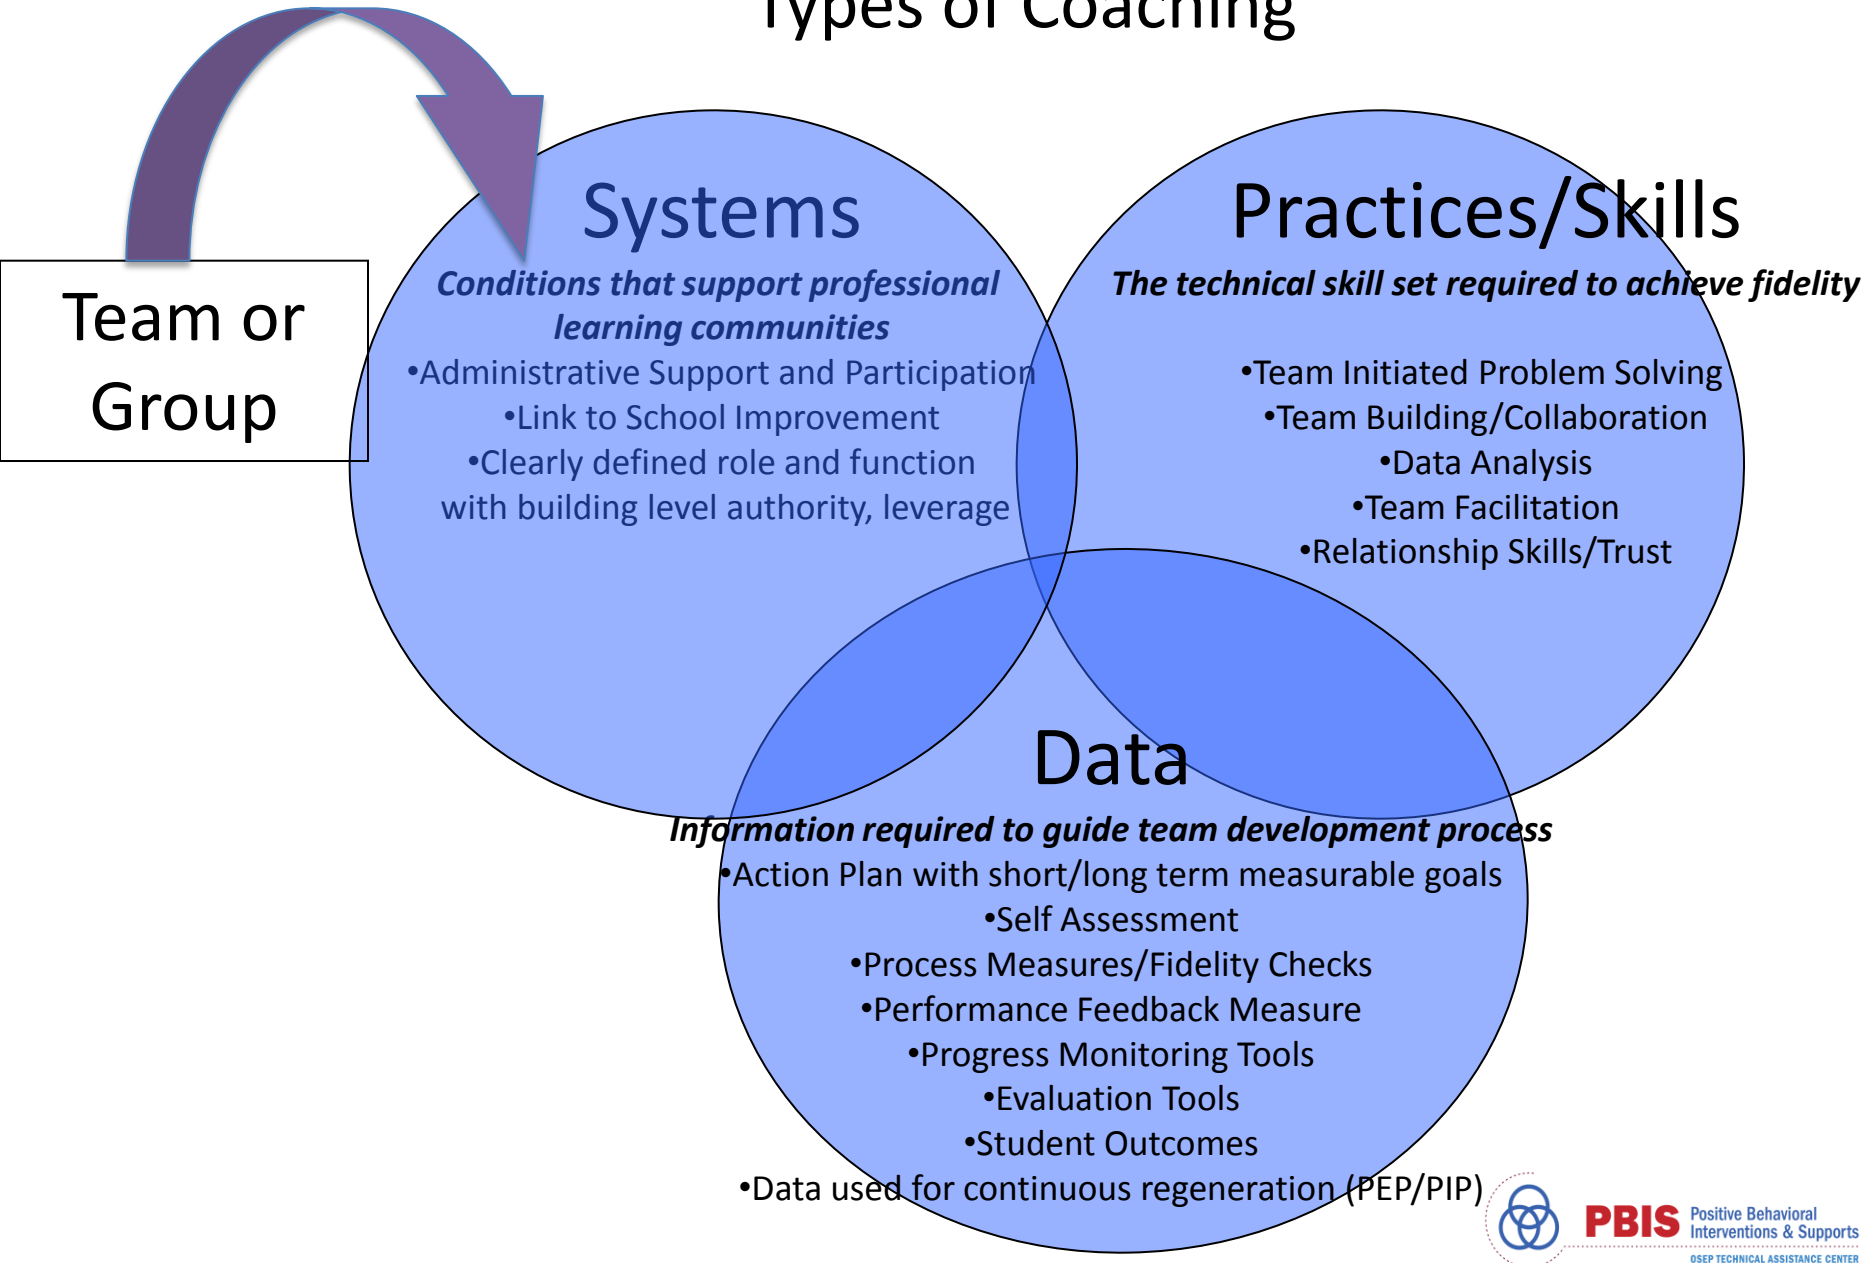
Types of Coaching

Team or Group

Systems

Conditions that support professional learning communities

•Administrative Support and Participation
•Link to School Improvement
•Clearly defined role and function with building level authority, leverage

Practices/Skills

The technical skill set required to achieve fidelity

•Team Initiated Problem Solving
•Team Building/Collaboration
•Data Analysis
•Team Facilitation
•Relationship Skills/Trust

Data

Information required to guide team development process

•Action Plan with short/long term measurable goals
•Self Assessment
•Process Measures/Fidelity Checks
•Performance Feedback Measure
•Progress Monitoring Tools
•Evaluation Tools
•Student Outcomes
•Data used for continuous regeneration (PEP/PIP)

PBIS Positive Behavioral Interventions & Supports
OSEP TECHNICAL ASSISTANCE CENTER